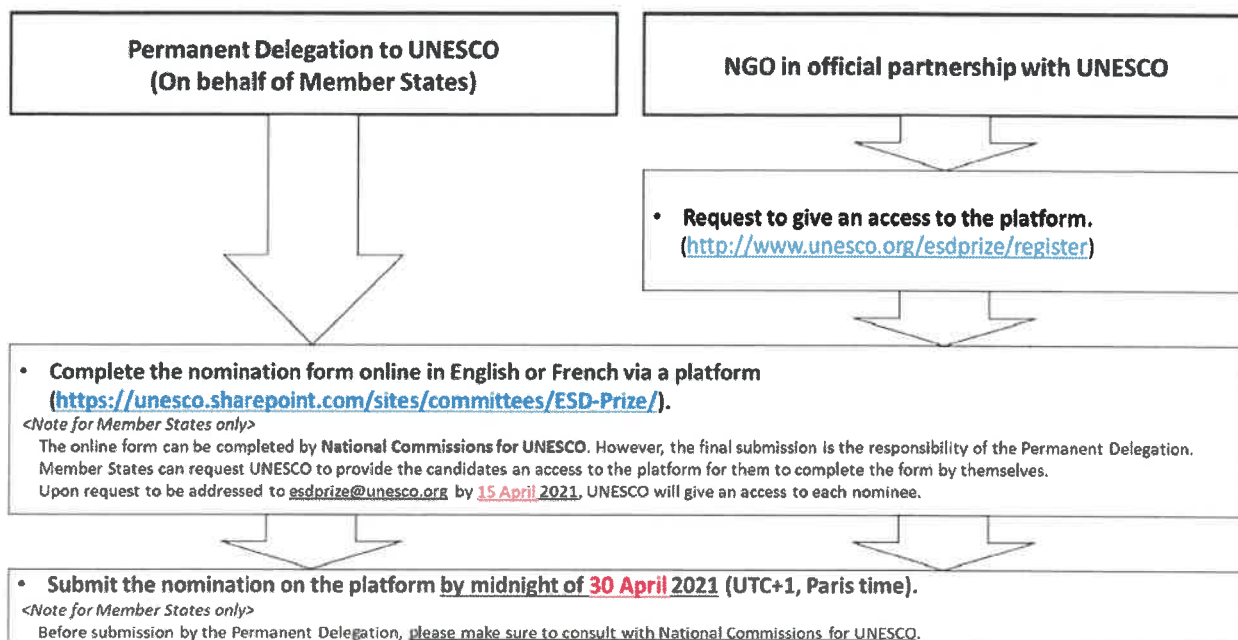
Permanent Delegation to UNESCO
(On behalf of Member States)

NGO in official partnership with UNESCO

• Request to give an access to the platform.
(http://www.unesco.org/esdprize/register)

• Complete the nomination form online in English or French via a platform (https://unesco.sharepoint.com/sites/committees/ESD-Prize/).
<Note for Member States only>
The online form can be completed by National Commissions for UNESCO. However, the final submission is the responsibility of the Permanent Delegation.
Member States can request UNESCO to provide the candidates an access to the platform for them to complete the form by themselves.
Upon request to be addressed to esdprize@unesco.org by 15 April 2021, UNESCO will give an access to each nominee.

• Submit the nomination on the platform by midnight of 30 April 2021 (UTC+1, Paris time).
<Note for Member States only>
Before submission by the Permanent Delegation, please make sure to consult with National Commissions for UNESCO.